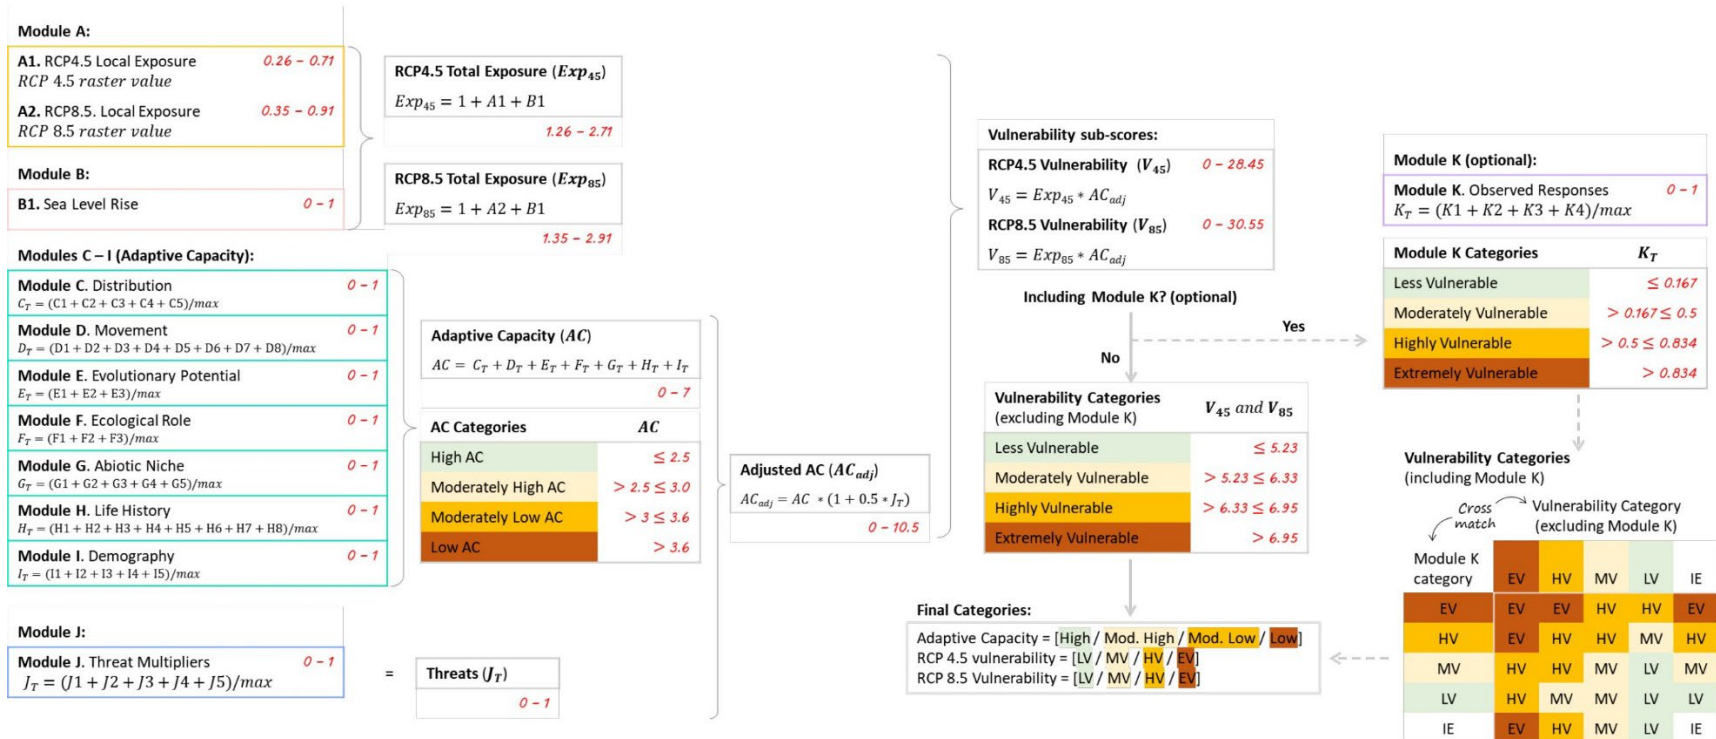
Module A:

**A1.** RCP4.5 Local Exposure $0.26 - 0.71$
RCP 4.5 raster value

**A2.** RCP8.5. Local Exposure $0.35 - 0.91$
RCP 8.5 raster value

Module B:

**B1.** Sea Level Rise $0 - 1$

RCP4.5 Total Exposure ($Exp_{45}$)
$Exp_{45} = 1 + A1 + B1$
$1.26 - 2.71$

RCP8.5 Total Exposure ($Exp_{85}$)
$Exp_{85} = 1 + A2 + B1$
$1.35 - 2.91$

Modules C – I (Adaptive Capacity):

Module C. Distribution $0 - 1$
$C_T = (C1 + C2 + C3 + C4 + C5)/max$

Module D. Movement $0 - 1$
$D_T = (D1 + D2 + D3 + D4 + D5 + D6 + D7 + D8)/max$

Module E. Evolutionary Potential $0 - 1$
$E_T = (E1 + E2 + E3)/max$

Module F. Ecological Role $0 - 1$
$F_T = (F1 + F2 + F3)/max$

Module G. Abiotic Niche $0 - 1$
$G_T = (G1 + G2 + G3 + G4 + G5)/max$

Module H. Life History $0 - 1$
$H_T = (H1 + H2 + H3 + H4 + H5 + H6 + H7 + H8)/max$

Module I. Demography $0 - 1$
$I_T = (I1 + I2 + I3 + I4 + I5)/max$

Adaptive Capacity ($AC$)
$AC = C_T + D_T + E_T + F_T + G_T + H_T + I_T$
$0 - 7$

| AC Categories | $AC$ |
|---|---|
| High AC | $\leq 2.5$ |
| Moderately High AC | $> 2.5 \leq 3.0$ |
| Moderately Low AC | $> 3 \leq 3.6$ |
| Low AC | $> 3.6$ |

Adjusted AC ($AC_{adj}$)
$AC_{adj} = AC * (1 + 0.5 * J_T)$
$0 - 10.5$

Module J:

Module J. Threat Multipliers $0 - 1$
$J_T = (J1 + J2 + J3 + J4 + J5)/max$

=

Threats ($J_T$)
$0 - 1$

Vulnerability sub-scores:
RCP4.5 Vulnerability ($V_{45}$) $0 - 28.45$
$V_{45} = Exp_{45} * AC_{adj}$
RCP8.5 Vulnerability ($V_{85}$) $0 - 30.55$
$V_{85} = Exp_{85} * AC_{adj}$

Including Module K? (optional)
Yes
No

| Vulnerability Categories (excluding Module K) | $V_{45}$ and $V_{85}$ |
|---|---|
| Less Vulnerable | $\leq 5.23$ |
| Moderately Vulnerable | $> 5.23 \leq 6.33$ |
| Highly Vulnerable | $> 6.33 \leq 6.95$ |
| Extremely Vulnerable | $> 6.95$ |

Module K (optional):
Module K. Observed Responses $0 - 1$
$K_T = (K1 + K2 + K3 + K4)/max$

| Module K Categories | $K_T$ |
|---|---|
| Less Vulnerable | $\leq 0.167$ |
| Moderately Vulnerable | $> 0.167 \leq 0.5$ |
| Highly Vulnerable | $> 0.5 \leq 0.834$ |
| Extremely Vulnerable | $> 0.834$ |

Vulnerability Categories (including Module K)
Cross match
Vulnerability Category (excluding Module K)

| Module K category | EV | HV | MV | LV | IE |
|---|---|---|---|---|---|
| EV | EV | EV | HV | HV | EV |
| HV | EV | HV | HV | MV | HV |
| MV | HV | HV | MV | LV | MV |
| LV | HV | MV | MV | LV | LV |
| IE | EV | HV | MV | LV | IE |

Final Categories:
Adaptive Capacity = [High / Mod. High / Mod. Low / Low]
RCP 4.5 vulnerability = [LV / MV / HV / EV]
RCP 8.5 Vulnerability = [LV / MV / HV / EV]